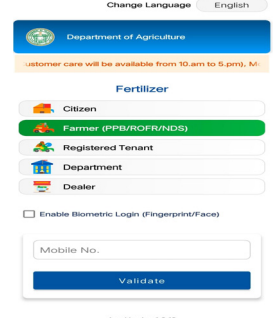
Change Language English

Department of Agriculture

ustomer care will be available from 10.am to 5.pm), M

Fertilizer

Citizen

Farmer (PPB/ROFR/NDS)

Registered Tenant

Department

Dealer

Enable Biometric Login (Fingerprint/Face)

Mobile No.

Validate

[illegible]